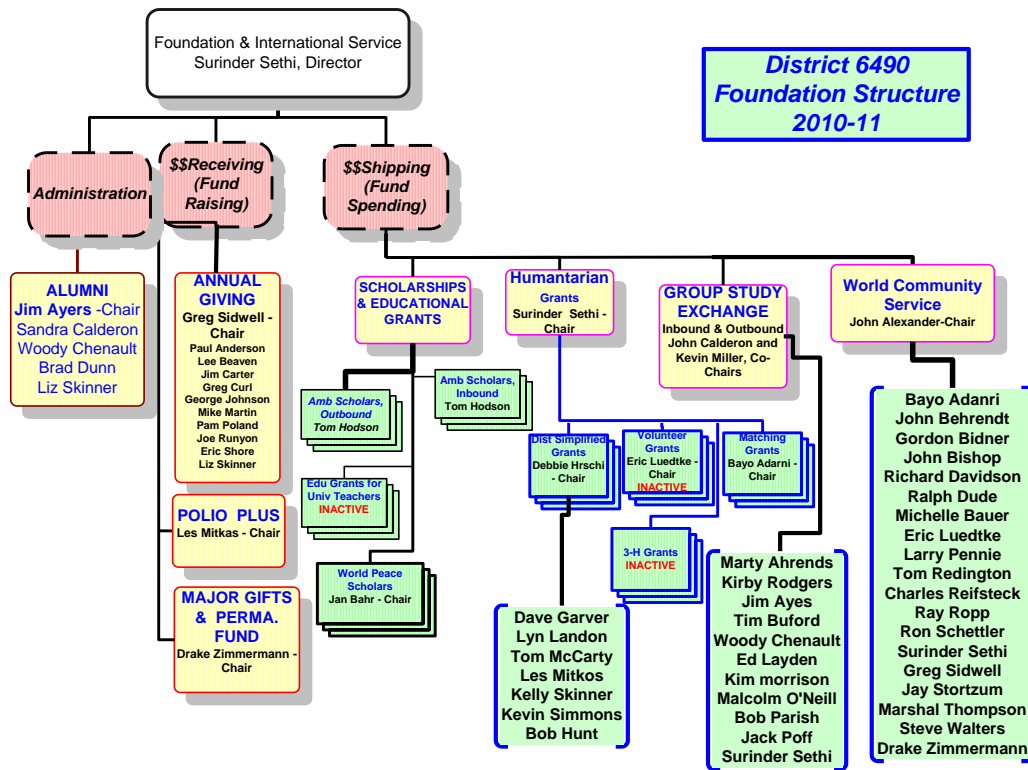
Foundation & International Service
Surinder Sethi, Director

District 6490
Foundation Structure
2010-11

Administration

$$Receiving (Fund Raising)

$$Shipping (Fund Spending)

ALUMNI
Jim Ayers -Chair
Sandra Calderon
Woody Chenault
Brad Dunn
Liz Skinner

ANNUAL GIVING
Greg Sidwell - Chair
Paul Anderson
Lee Beaven
Jim Carter
Greg Curl
George Johnson
Mike Martin
Pam Poland
Joe Runyon
Eric Shore
Liz Skinner

POLIO PLUS
Les Mitkas - Chair

MAJOR GIFTS & PERMA. FUND
Drake Zimmermann - Chair

SCHOLARSHIPS & EDUCATIONAL GRANTS

Amb Scholars, Outbound
Tom Hodson

Amb Scholars, Inbound
Tom Hodson

Edu Grants for Univ Teachers
INACTIVE

World Peace Scholars
Jan Bahr - Chair

Humantarian
Grants
Surinder Sethi - Chair

Dist Simplified Grants
Debbie Hrschi - Chair

Volunteer Grants
Eric Luedtke - Chair
INACTIVE

Matching Grants
Bayo Adarni - Chair

3-H Grants
INACTIVE

Dave Garver
Lyn Landon
Tom McCarty
Les Mitkos
Kelly Skinner
Kevin Simmons
Bob Hunt

GROUP STUDY EXCHANGE
Inbound & Outbound
John Calderon and Kevin Miller, Co-Chairs

Marty Ahrends
Kirby Rodgers
Jim Ayes
Tim Buford
Woody Chenault
Ed Layden
Kim morrison
Malcolm O'Neill
Bob Parish
Jack Poff
Surinder Sethi

World Community Service
John Alexander-Chair

Bayo Adanri
John Behrendt
Gordon Bidner
John Bishop
Richard Davidson
Ralph Dude
Michelle Bauer
Eric Luedtke
Larry Pennie
Tom Redington
Charles Reifsteck
Ray Ropp
Ron Schettler
Surinder Sethi
Greg Sidwell
Jay Stortzum
Marshal Thompson
Steve Walters
Drake Zimmermann